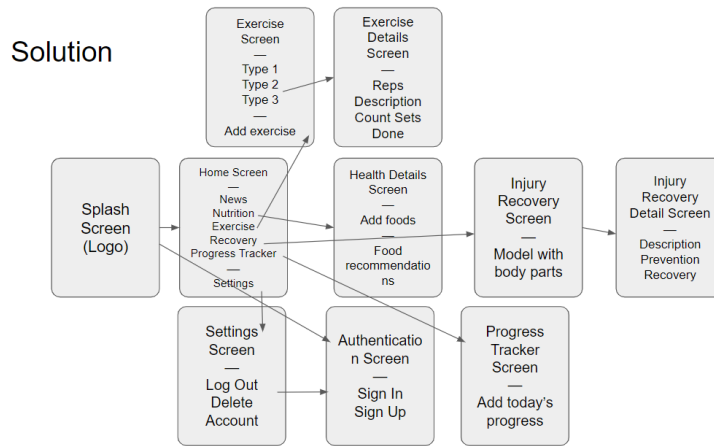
Solution

Splash Screen (Logo)

Exercise Screen
—
Type 1
Type 2
Type 3
—
Add exercise

Exercise Details Screen
—
Reps
Description
Count Sets
Done

Home Screen
—
News
Nutrition
Exercise
Recovery
Progress Tracker
—
Settings

Health Details Screen
—
Add foods
—
Food recommendations

Injury Recovery Screen
—
Model with body parts

Injury Recovery Detail Screen
—
Description
Prevention
Recovery

Settings Screen
—
Log Out
Delete Account

Authentication Screen
—
Sign In
Sign Up

Progress Tracker Screen
—
Add today's progress